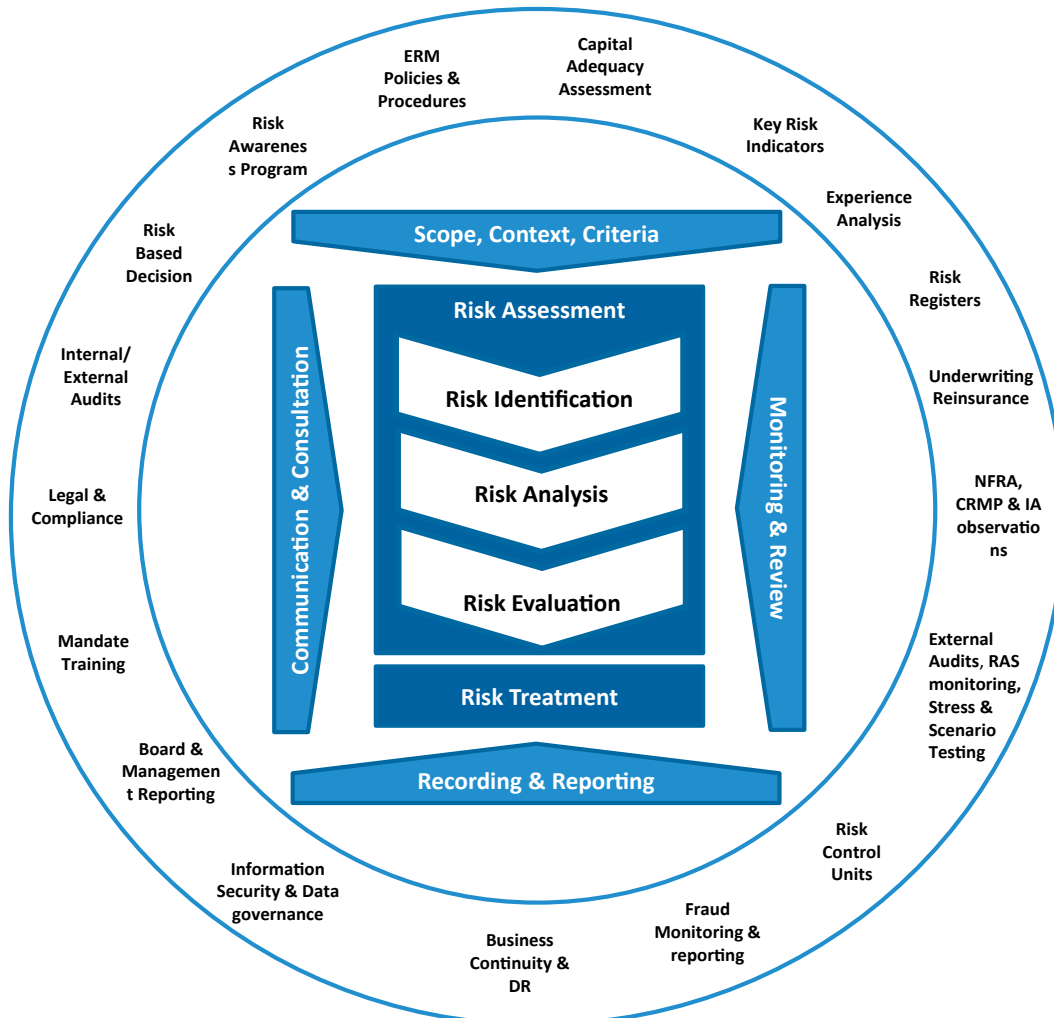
ERM Policies & Procedures

Capital Adequacy Assessment

Key Risk Indicators

Experience Analysis

Risk Registers

Underwriting Reinsurance

NFRA, CRMP & IA observations

External Audits, RAS monitoring, Stress & Scenario Testing

Risk Control Units

Fraud Monitoring & reporting

Business Continuity & DR

Information Security & Data governance

Board & Management Reporting

Mandate Training

Legal & Compliance

Internal/ External Audits

Risk Based Decision

Risk Awareness Program

Scope, Context, Criteria

Communication & Consultation

Risk Assessment

Risk Identification

Risk Analysis

Risk Evaluation

Risk Treatment

Monitoring & Review

Recording & Reporting